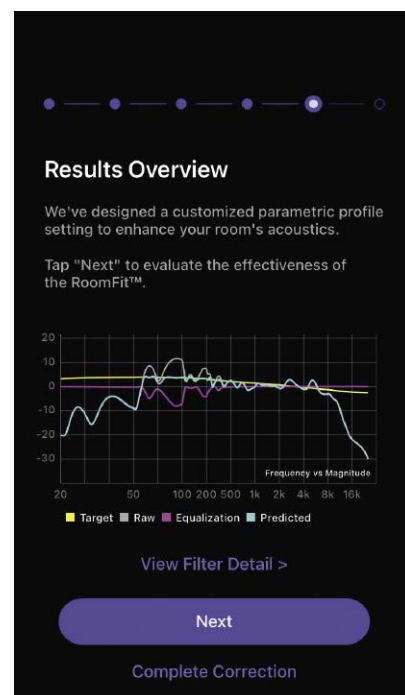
Results Overview

We've designed a customized parametric profile setting to enhance your room's acoustics.

Tap "Next" to evaluate the effectiveness of the RoomFit™.

20
10
0
-10
-20
-30

Frequency vs Magnitude

20 50 100 200 500 1k 2k 4k 8k 16k

Target Raw Equalization Predicted

View Filter Detail >

Next

Complete Correction